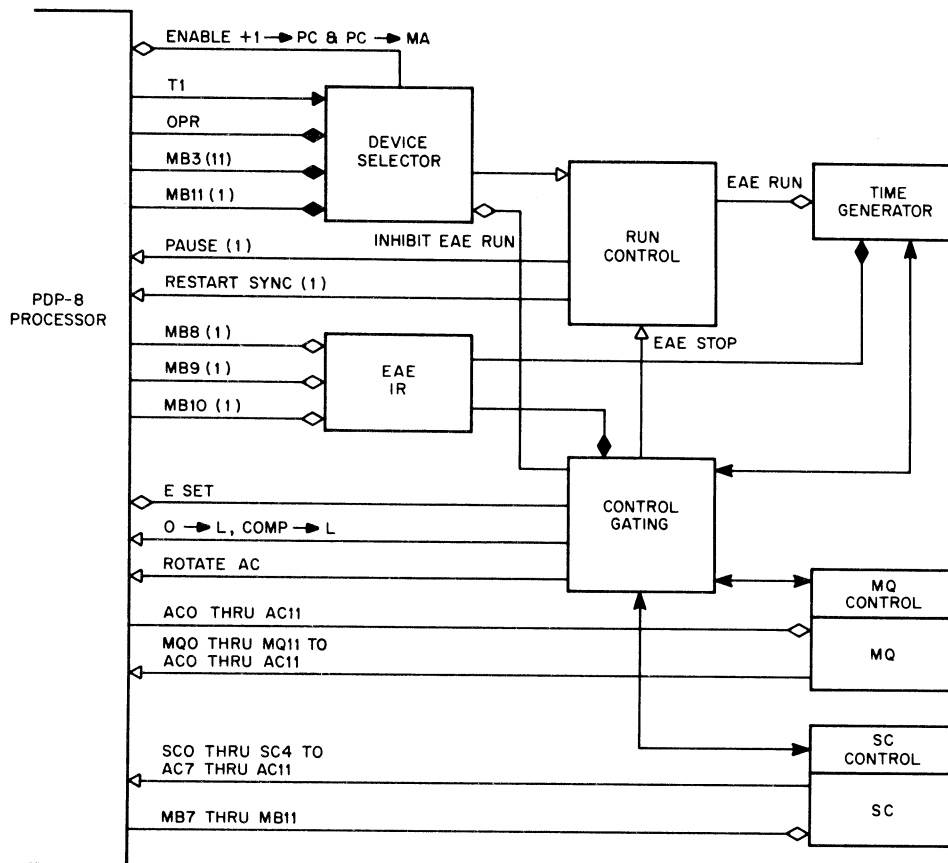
ENABLE +1 → PC & PC → MA

T1

OPR

MB3 (11)

MB11 (1)

DEVICE SELECTOR

INHIBIT EAE RUN

RUN CONTROL

EAE RUN

TIME GENERATOR

PAUSE (1)

RESTART SYNC (1)

PDP-8 PROCESSOR

MB8 (1)

MB9 (1)

MB10 (1)

EAE IR

EAE STOP

E SET

0 → L, COMP → L

ROTATE AC

CONTROL GATING

MQ CONTROL

AC0 THRU AC11

MQ0 THRU MQ11 TO AC0 THRU AC11

MQ

SC0 THRU SC4 TO AC7 THRU AC11

SC CONTROL

MB7 THRU MB11

SC